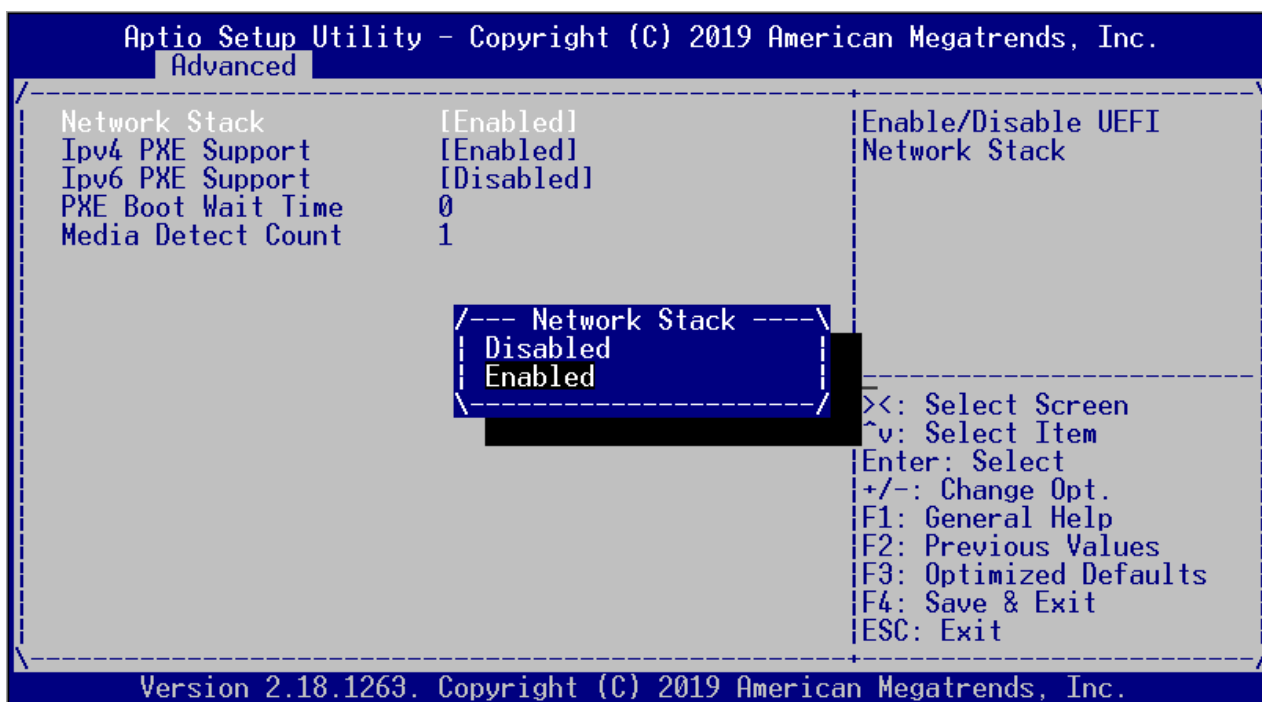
Aptio Setup Utility – Copyright (C) 2019 American Megatrends, Inc.
Advanced

| | |
|---|---|
| Network Stack | [Enabled] |
| Ipv4 PXE Support | [Enabled] |
| Ipv6 PXE Support | [Disabled] |
| PXE Boot Wait Time | 0 |
| Media Detect Count | 1 |

Enable/Disable UEFI Network Stack

Network Stack
Disabled
Enabled

><: Select Screen
^v: Select Item
Enter: Select
+/-: Change Opt.
F1: General Help
F2: Previous Values
F3: Optimized Defaults
F4: Save & Exit
ESC: Exit

Version 2.18.1263. Copyright (C) 2019 American Megatrends, Inc.